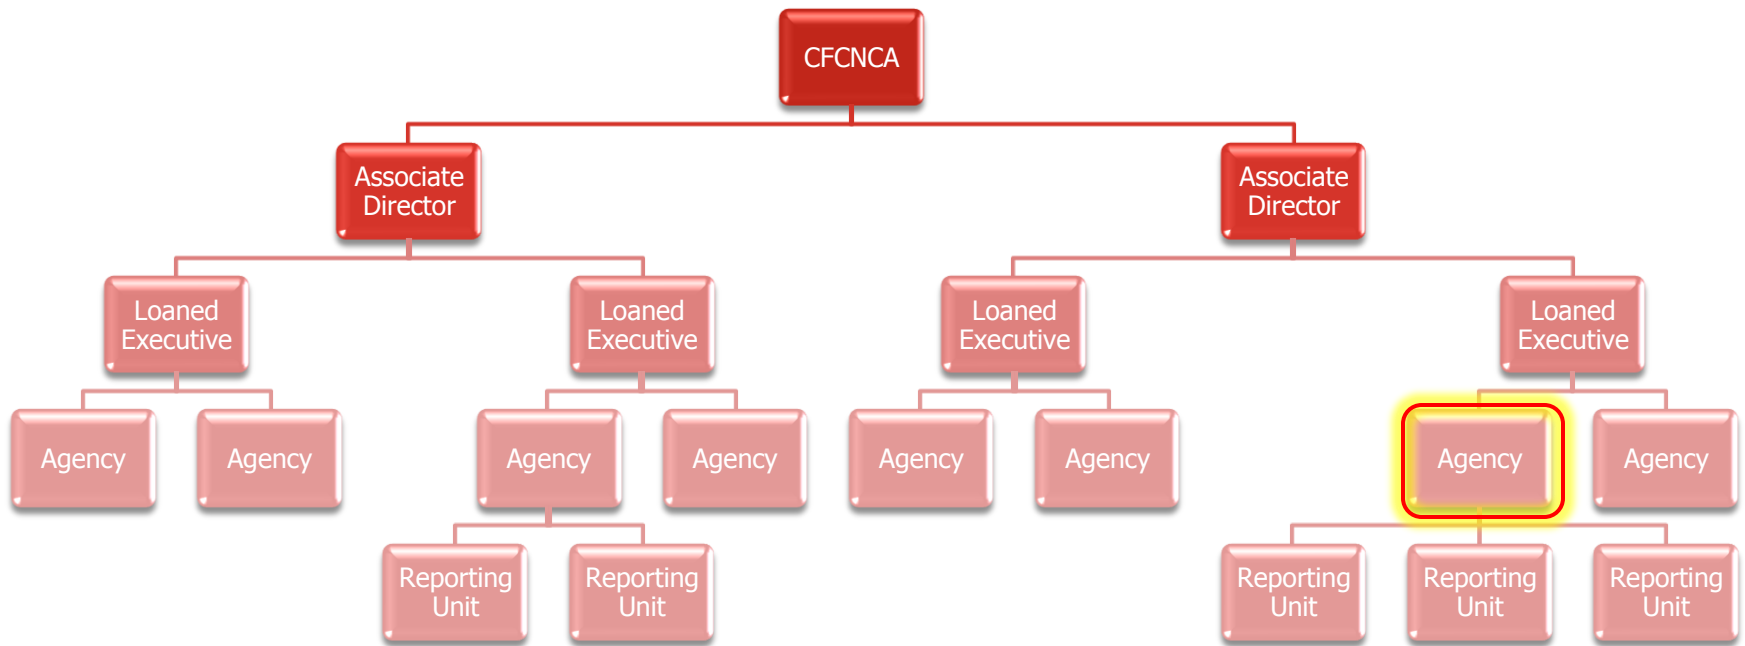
CFCNCA

Associate Director

Associate Director

Loaned Executive

Loaned Executive

Loaned Executive

Loaned Executive

Agency

Agency

Agency

Agency

Agency

Agency

Agency

Agency

Reporting Unit

Reporting Unit

Reporting Unit

Reporting Unit

Reporting Unit